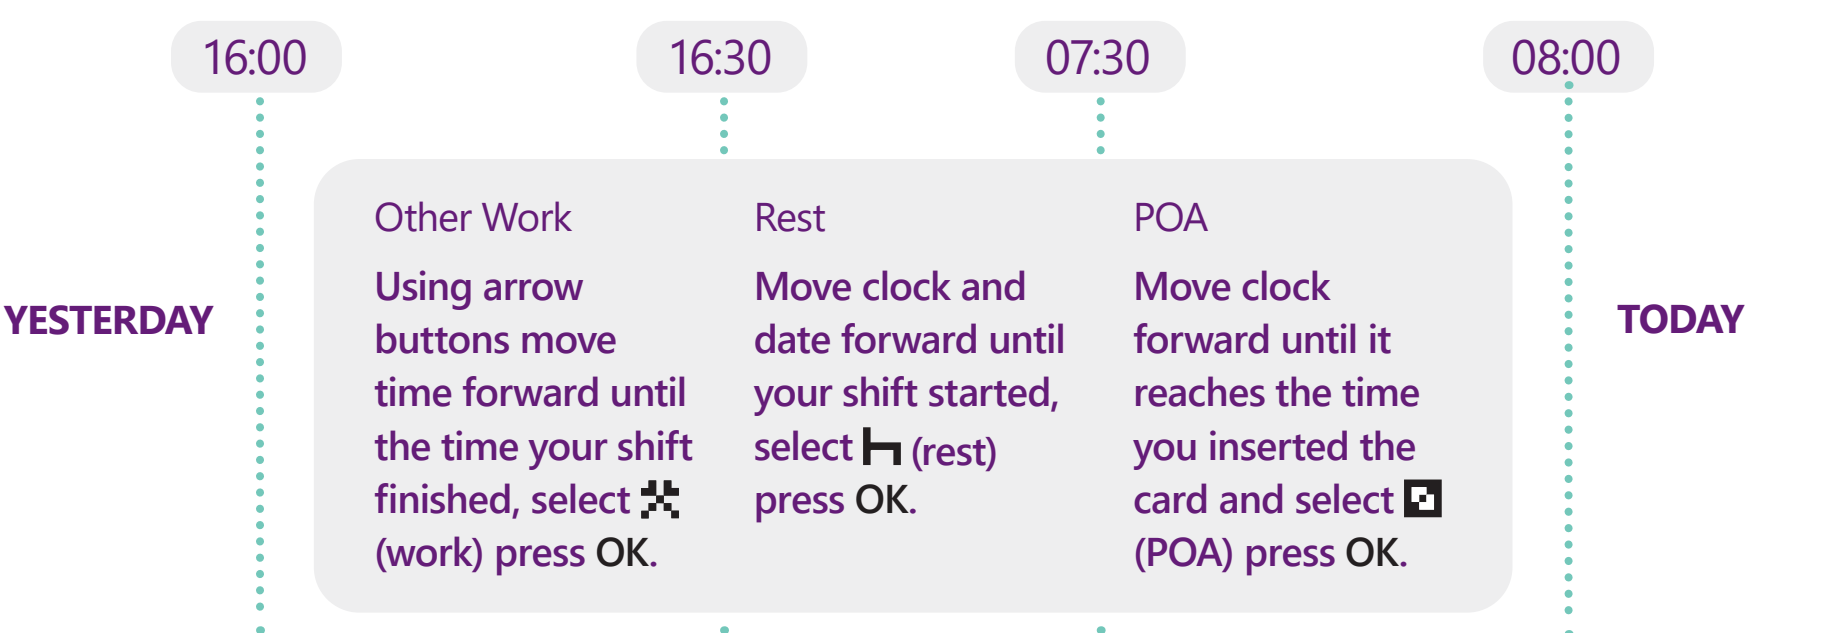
16:00

16:30

07:30

08:00

YESTERDAY

Other Work

Using arrow buttons move time forward until the time your shift finished, select ⚒ (work) press OK.

Rest

Move clock and date forward until your shift started, select ⊢ (rest) press OK.

POA

Move clock forward until it reaches the time you inserted the card and select ⊠ (POA) press OK.

TODAY